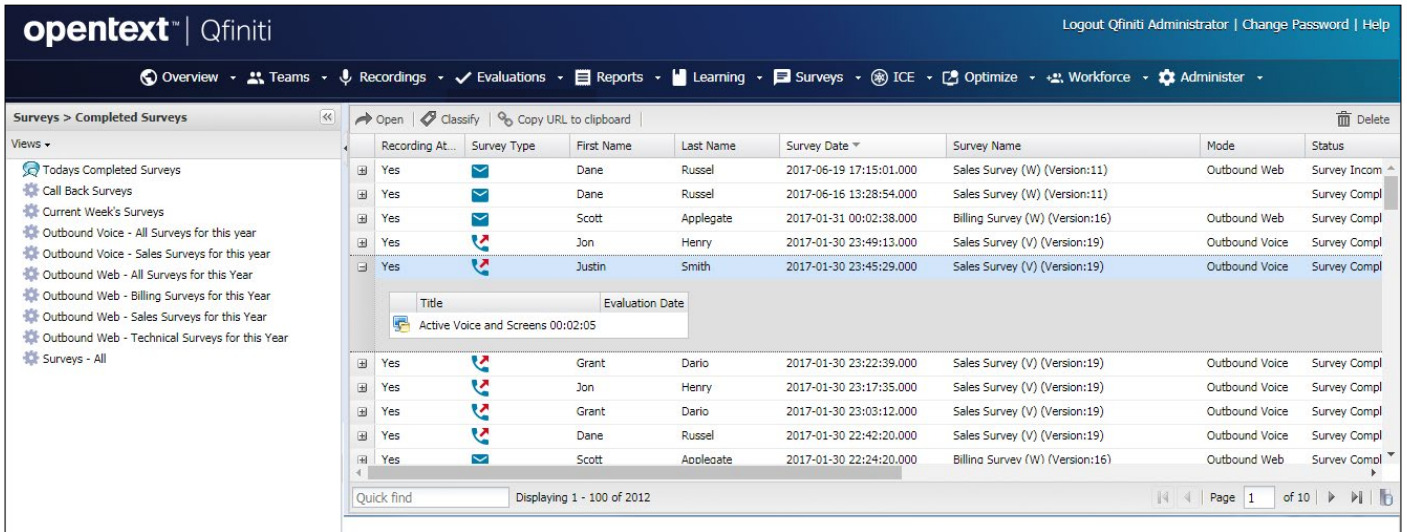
opentext™ | Qfiniti

Logout Qfiniti Administrator | Change Password | Help

Overview ▾ Teams ▾ Recordings ▾ Evaluations ▾ Reports ▾ Learning ▾ Surveys ▾ ICE ▾ Optimize ▾ Workforce ▾ Administer ▾

Surveys > Completed Surveys

Views ▾

Todays Completed Surveys
Call Back Surveys
Current Week's Surveys
Outbound Voice - All Surveys for this year
Outbound Voice - Sales Surveys for this year
Outbound Web - All Surveys for this Year
Outbound Web - Billing Surveys for this Year
Outbound Web - Sales Surveys for this Year
Outbound Web - Technical Surveys for this Year
Surveys - All

Open | Classify | Copy URL to clipboard | Delete

| Recording At... | Survey Type | First Name | Last Name | Survey Date | Survey Name | Mode | Status |
|---|---|---|---|---|---|---|---|
| Yes | | Dane | Russel | 2017-06-19 17:15:01.000 | Sales Survey (W) (Version:11) | Outbound Web | Survey Incom |
| Yes | | Dane | Russel | 2017-06-16 13:28:54.000 | Sales Survey (W) (Version:11) | | Survey Compl |
| Yes | | Scott | Applegate | 2017-01-31 00:02:38.000 | Billing Survey (W) (Version:16) | Outbound Web | Survey Compl |
| Yes | | Jon | Henry | 2017-01-30 23:49:13.000 | Sales Survey (V) (Version:19) | Outbound Voice | Survey Compl |
| Yes | | Justin | Smith | 2017-01-30 23:45:29.000 | Sales Survey (V) (Version:19) | Outbound Voice | Survey Compl |

| Title | Evaluation Date |
|---|---|
| Active Voice and Screens 00:02:05 | |

| Recording At... | Survey Type | First Name | Last Name | Survey Date | Survey Name | Mode | Status |
|---|---|---|---|---|---|---|---|
| Yes | | Grant | Dario | 2017-01-30 23:22:39.000 | Sales Survey (V) (Version:19) | Outbound Voice | Survey Compl |
| Yes | | Jon | Henry | 2017-01-30 23:17:35.000 | Sales Survey (V) (Version:19) | Outbound Voice | Survey Compl |
| Yes | | Grant | Dario | 2017-01-30 23:03:12.000 | Sales Survey (V) (Version:19) | Outbound Voice | Survey Compl |
| Yes | | Dane | Russel | 2017-01-30 22:42:20.000 | Sales Survey (V) (Version:19) | Outbound Voice | Survey Compl |
| Yes | | Scott | Applegate | 2017-01-30 22:24:20.000 | Billing Survey (W) (Version:16) | Outbound Web | Survey Compl |

Quick find | Displaying 1 - 100 of 2012 | Page 1 of 10